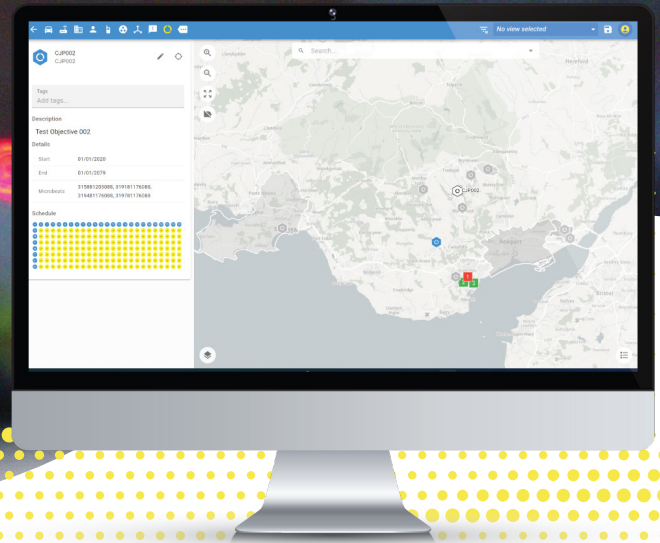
No view selected

CJP002
CJP002

Tags
Add tags...

Description
Test Objective 002

Details

Start 01/01/2020

End 01/01/2079

Microbeats 315881205888, 319181176088, 319481176088, 319181176088

Schedule

Search...

CJP002

Newport